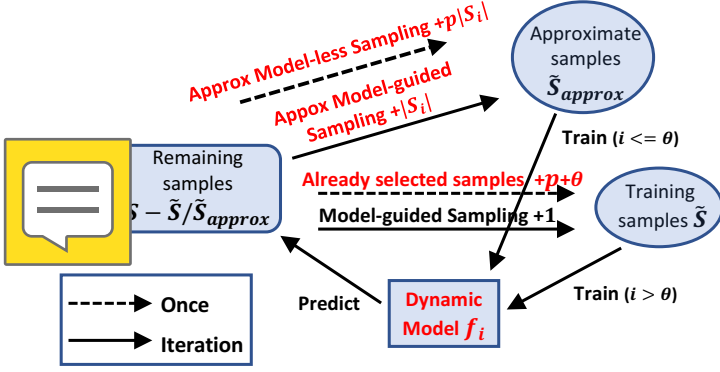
Approximate samples $\tilde{S}_{approx}$

Approx Model-less Sampling $+p|S_i|$

Appox Model-guided Sampling $+|S_i|$

Train ($i <= \theta$)

Remaining samples $S - \tilde{S}/\tilde{S}_{approx}$

Already selected samples $+p+\theta$

Model-guided Sampling +1

Training samples $\tilde{S}$

Predict

Dynamic Model $f_i$

Train ($i > \theta$)

Once

Iteration